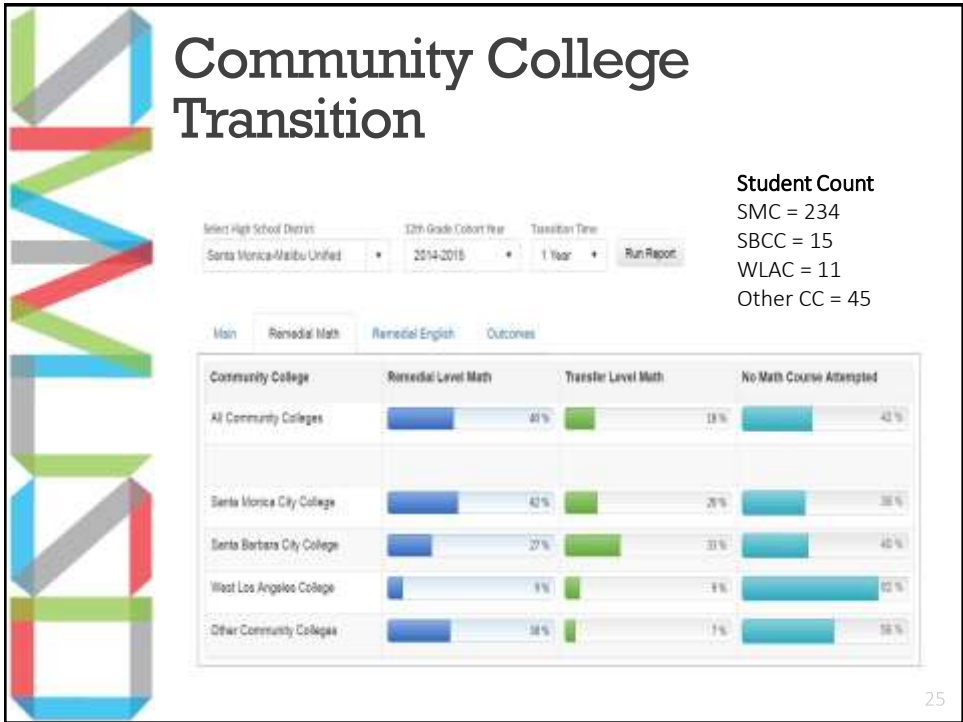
Community College Transition

Student Count
SMC = 234
SBCC = 15
WLAC = 11
Other CC = 45

Select High School District
Santa Monica-Malibu Unified

12th Grade Cohort Year
2014-2015

Transition Time
1 Year

Run Report

Main | Remedial Math | Remedial English | Outcomes

| Community College | Remedial Level Math | Transfer Level Math | No Math Course Attempted |
|---|---|---|---|
| All Community Colleges | 40 % | 18 % | 42 % |
| | | | |
| Santa Monica City College | 42 % | 20 % | 38 % |
| Santa Barbara City College | 27 % | 33 % | 40 % |
| West Los Angeles College | 9 % | 9 % | 82 % |
| Other Community Colleges | 38 % | 7 % | 56 % |

25